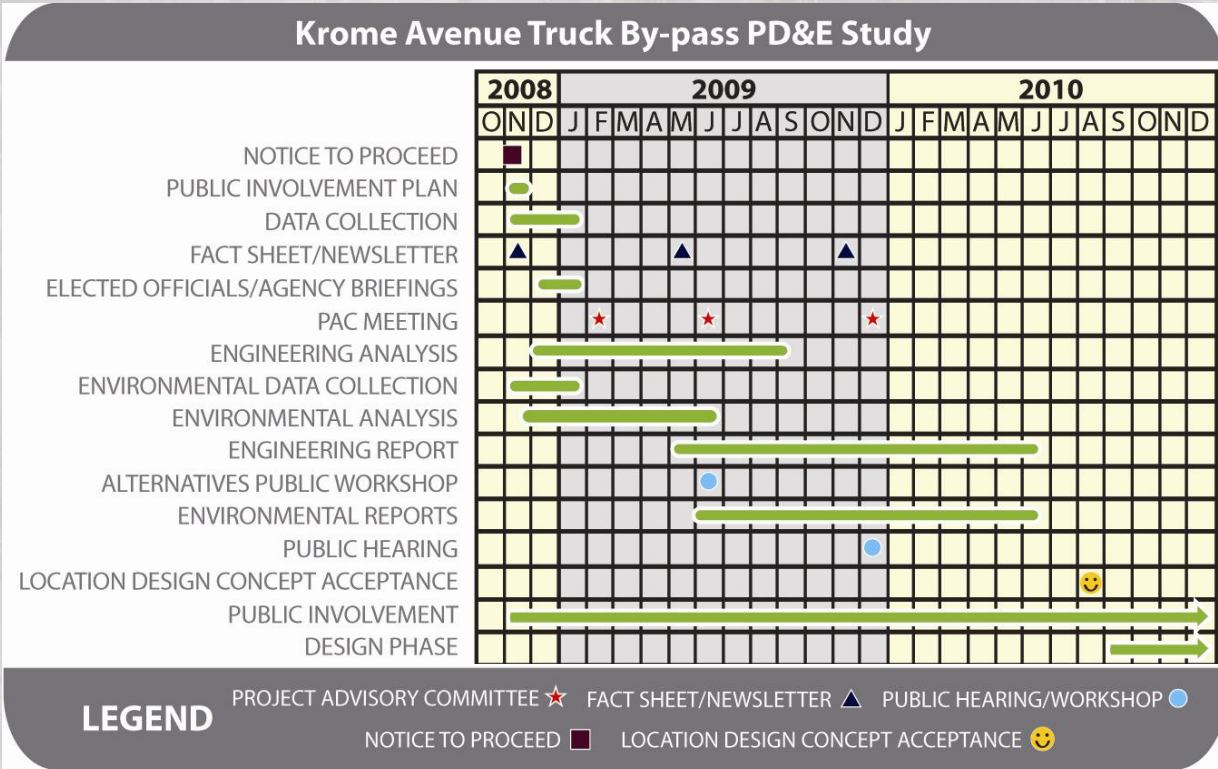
Krome Avenue Truck By-pass PD&E Study

| | 2008 | | | 2009 | | | | | | | | | | | | 2010 | | | | | | | | | | | |
|---|---|---|---|---|---|---|---|---|---|---|---|---|---|---|---|---|---|---|---|---|---|---|---|---|---|---|---|
| | O | N | D | J | F | M | A | M | J | J | A | S | O | N | D | J | F | M | A | M | J | J | A | S | O | N | D |
| NOTICE TO PROCEED | | | | | | | | | | | | | | | | | | | | | | | | | | | |
| PUBLIC INVOLVEMENT PLAN | | | | | | | | | | | | | | | | | | | | | | | | | | | |
| DATA COLLECTION | | | | | | | | | | | | | | | | | | | | | | | | | | | |
| FACT SHEET/NEWSLETTER | | | | | | | | | | | | | | | | | | | | | | | | | | | |
| ELECTED OFFICIALS/AGENCY BRIEFINGS | | | | | | | | | | | | | | | | | | | | | | | | | | | |
| PAC MEETING | | | | | | | | | | | | | | | | | | | | | | | | | | | |
| ENGINEERING ANALYSIS | | | | | | | | | | | | | | | | | | | | | | | | | | | |
| ENVIRONMENTAL DATA COLLECTION | | | | | | | | | | | | | | | | | | | | | | | | | | | |
| ENVIRONMENTAL ANALYSIS | | | | | | | | | | | | | | | | | | | | | | | | | | | |
| ENGINEERING REPORT | | | | | | | | | | | | | | | | | | | | | | | | | | | |
| ALTERNATIVES PUBLIC WORKSHOP | | | | | | | | | | | | | | | | | | | | | | | | | | | |
| ENVIRONMENTAL REPORTS | | | | | | | | | | | | | | | | | | | | | | | | | | | |
| PUBLIC HEARING | | | | | | | | | | | | | | | | | | | | | | | | | | | |
| LOCATION DESIGN CONCEPT ACCEPTANCE | | | | | | | | | | | | | | | | | | | | | | | | | | | |
| PUBLIC INVOLVEMENT | | | | | | | | | | | | | | | | | | | | | | | | | | | |
| DESIGN PHASE | | | | | | | | | | | | | | | | | | | | | | | | | | | |

LEGEND
PROJECT ADVISORY COMMITTEE FACT SHEET/NEWSLETTER PUBLIC HEARING/WORKSHOP
NOTICE TO PROCEED LOCATION DESIGN CONCEPT ACCEPTANCE